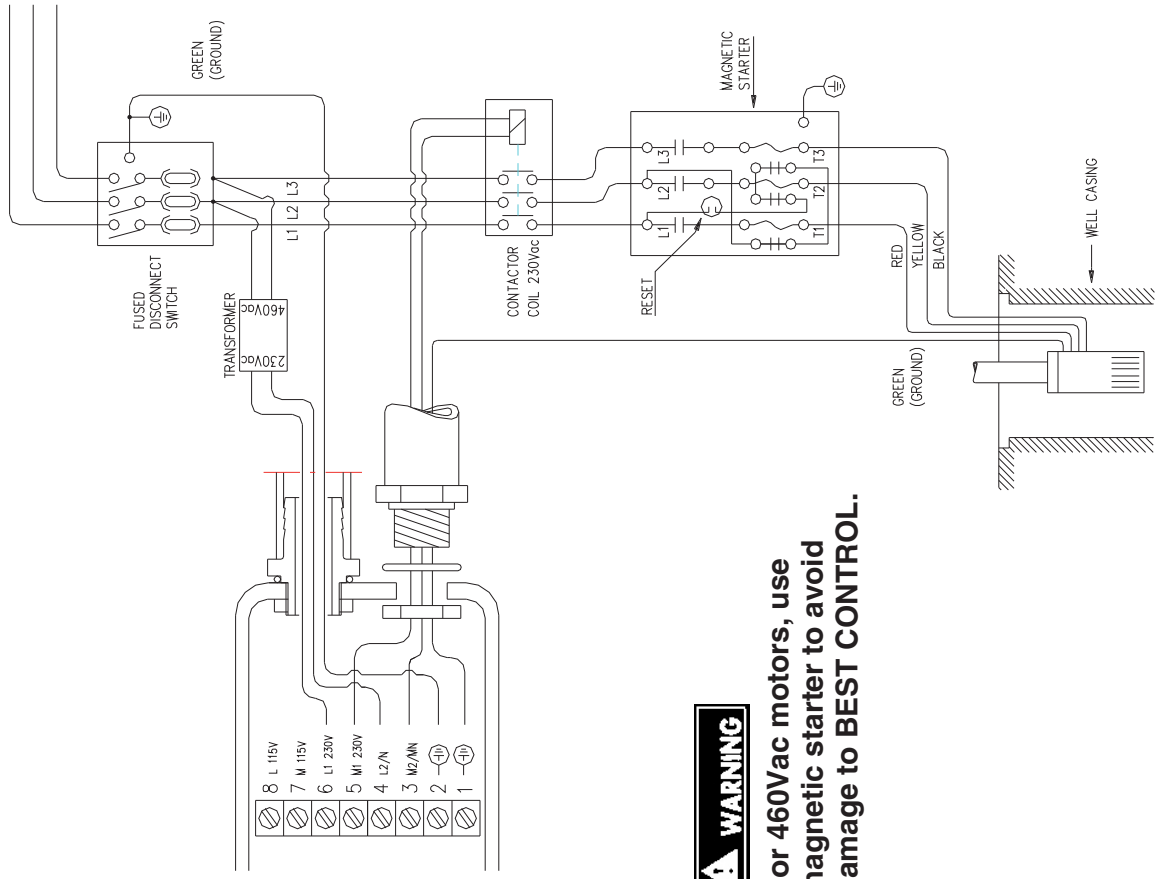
GREEN
(GROUND)

MAGNETIC
STARTER

FUSED
DISCONNECT
SWITCH

L1 L2 L3

TRANSFORMER
460Vac
230Vac

CONTACTOR
COIL 230Vac

L3
L2
L1

T3
T2
T1

RESET

RED
YELLOW
BLACK

WELL CASING

GREEN
(GROUND)

8 L 115V
7 M 115V
6 L1 230V
5 M1 230V
4 L2/N
3 M2/MN
2
1

WARNING

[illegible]or 460Vac motors, use
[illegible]agnetic starter to avoid
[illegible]amage to BEST CONTROL.